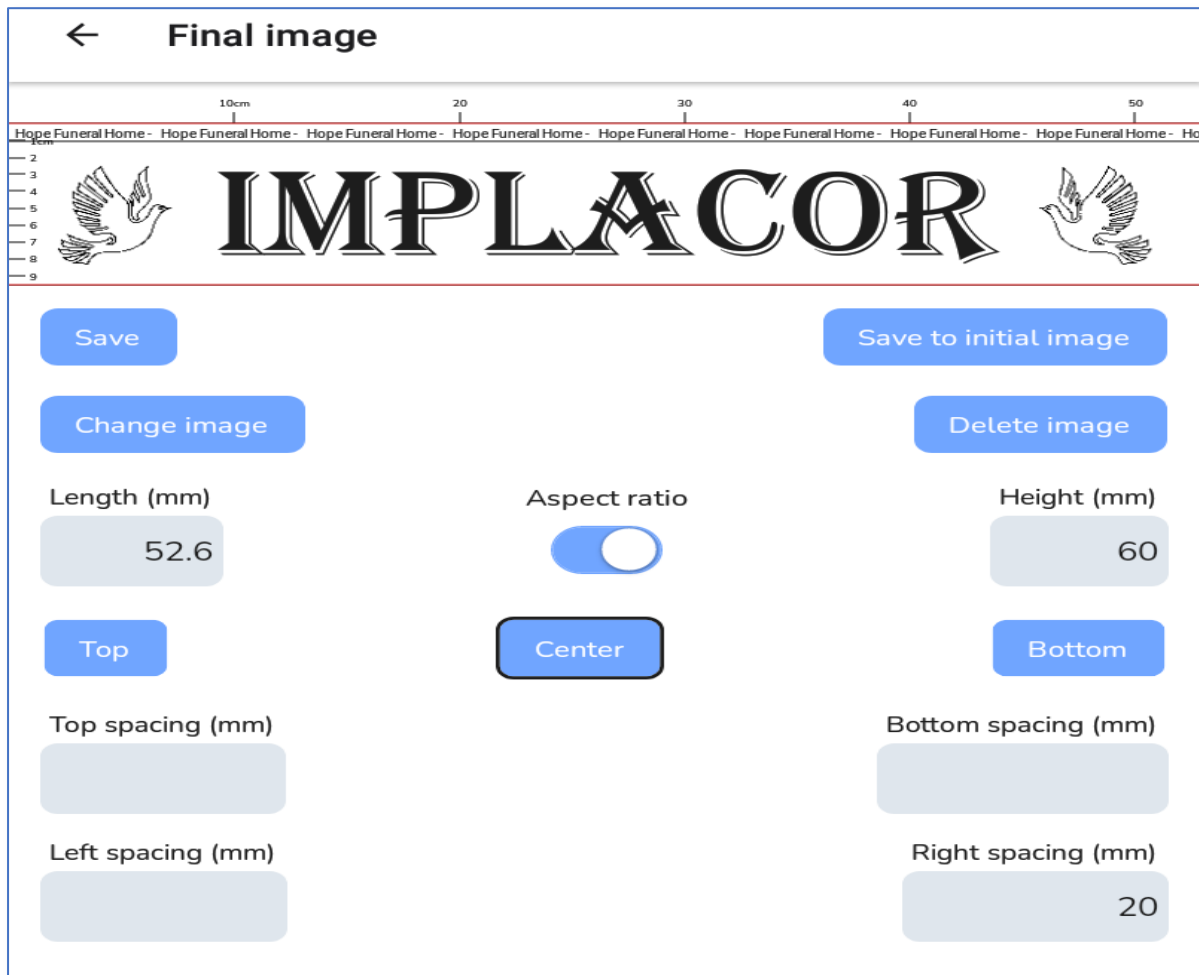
Final image

10cm 20 30 40 50

Hope Funeral Home - Hope Funeral Home - Hope Funeral Home - Hope Funeral Home - Hope Funeral Home - Hope Funeral Home - Hope Funeral Home - Hope Funeral Home - Ho

1cm 2 3 4 5 6 7 8 9

IMPLACOR

Save

Save to initial image

Change image

Delete image

Length (mm)
52.6

Aspect ratio

Height (mm)
60

Top

Center

Bottom

Top spacing (mm)

Bottom spacing (mm)

Left spacing (mm)

Right spacing (mm)
20